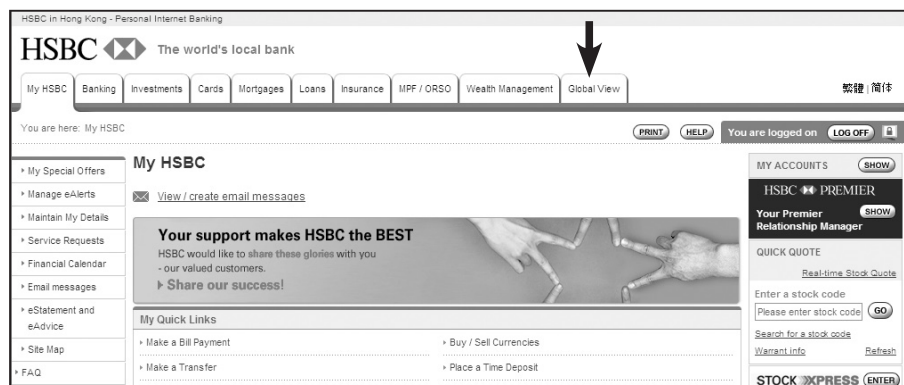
HSBC in Hong Kong - Personal Internet Banking

HSBC The world's local bank

My HSBC | Banking | Investments | Cards | Mortgages | Loans | Insurance | MPF / ORSO | Wealth Management | Global View

繁體 | 简体

You are here: My HSBC

PRINT HELP You are logged on LOG OFF

My Special Offers
Manage eAlerts
Maintain My Details
Service Requests
Financial Calendar
Email messages
eStatement and eAdvice
Site Map
FAQ

My HSBC

View / create email messages

Your support makes HSBC the BEST

HSBC would like to share these glories with you - our valued customers.

Share our success!

My Quick Links

Make a Bill Payment
Buy / Sell Currencies
Make a Transfer
Place a Time Deposit

MY ACCOUNTS SHOW

HSBC PREMIER

Your Premier Relationship Manager SHOW

QUICK QUOTE

Real-time Stock Quote

Enter a stock code

Please enter stock code GO

Search for a stock code

Warrant info Refresh

STOCK XPRESS ENTER